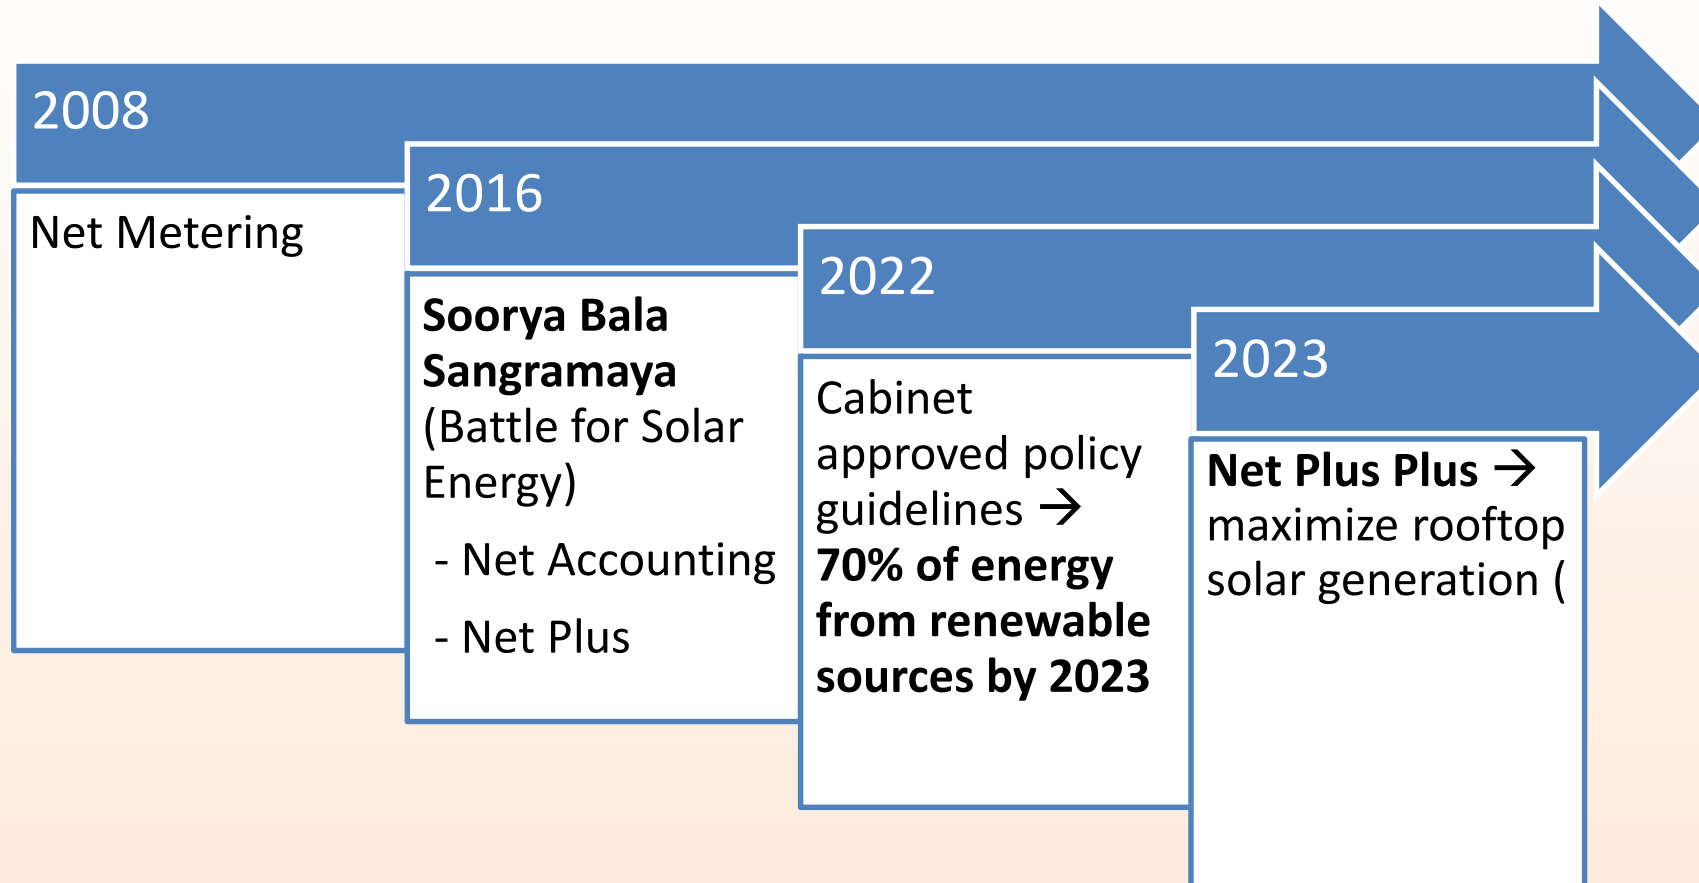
2008

Net Metering

2016

**Soorya Bala Sangramaya** (Battle for Solar Energy)

- Net Accounting

- Net Plus

2022

Cabinet approved policy guidelines → **70% of energy from renewable sources by 2023**

2023

**Net Plus Plus** → maximize rooftop solar generation (